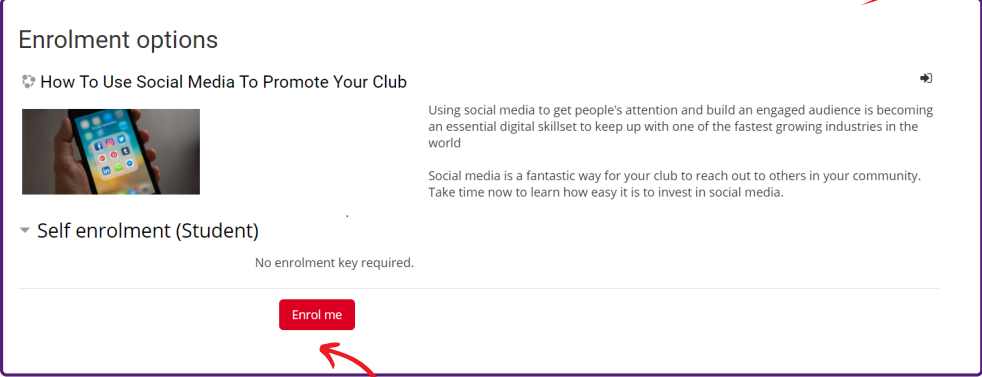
Enrolment options

How To Use Social Media To Promote Your Club

Using social media to get people's attention and build an engaged audience is becoming an essential digital skillset to keep up with one of the fastest growing industries in the world

Social media is a fantastic way for your club to reach out to others in your community. Take time now to learn how easy it is to invest in social media.

Self enrolment (Student)

No enrolment key required.

Enrol me